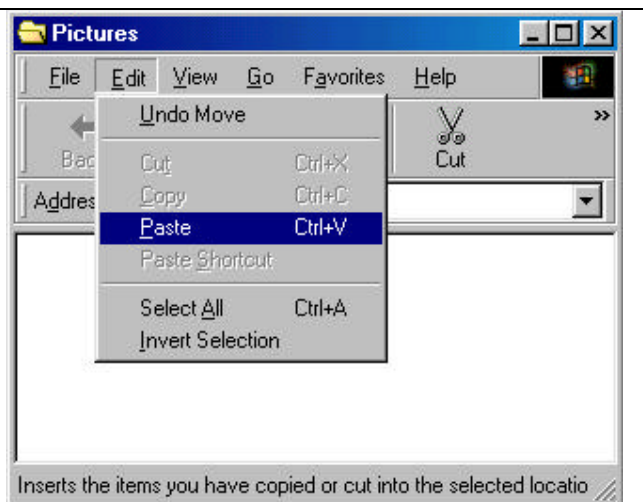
Pictures

File Edit View Go Favorites Help

Bac

Cut

Addres

Undo Move

Cut Ctrl+X

Copy Ctrl+C

Paste Ctrl+V

Paste Shortcut

Select All Ctrl+A

Invert Selection

Inserts the items you have copied or cut into the selected locatio